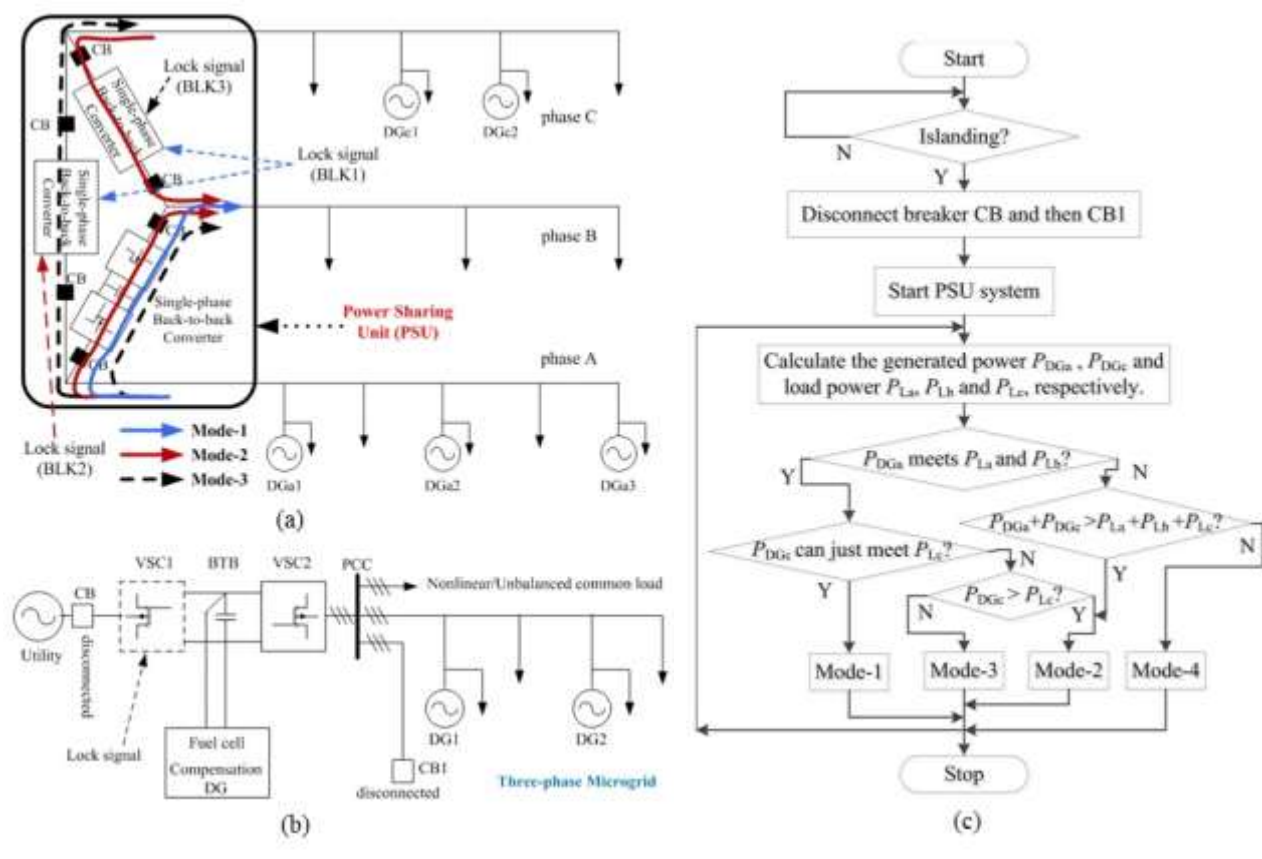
CB

Lock signal (BLK3)

Single-phase Back-to-back Converter

CB

DGc1

DGc2

phase C

Lock signal (BLK1)

CB

Single-phase Back-to-back Converter

phase B

CB

Single-phase Back-to-back Converter

Power Sharing Unit (PSU)

CB

phase A

Lock signal (BLK2)

Mode-1

Mode-2

Mode-3

DGa1

DGa2

DGa3

(a)

VSC1

BTB

VSC2

PCC

Nonlinear/Unbalanced common load

Utility

CB

disconnected

Lock signal

Fuel cell

Compensation DG

DG1

DG2

CB1

disconnected

Three-phase Microgrid

(b)

Start

Islanding?

N

Y

Disconnect breaker CB and then CB1

Start PSU system

Calculate the generated power $P_{DGa}$ , $P_{DGc}$ and load power $P_{La}$, $P_{Lb}$ and $P_{Lc}$, respectively.

$P_{DGa}$ meets $P_{La}$ and $P_{Lb}$?

Y

N

$P_{DGa}+P_{DGc}>P_{La}+P_{Lb}+P_{Lc}$?

N

$P_{DGc}$ can just meet $P_{Lc}$?

N

Y

Y

$P_{DGc}>P_{Lc}$?

N

Y

Mode-1

Mode-3

Mode-2

Mode-4

Stop

(c)